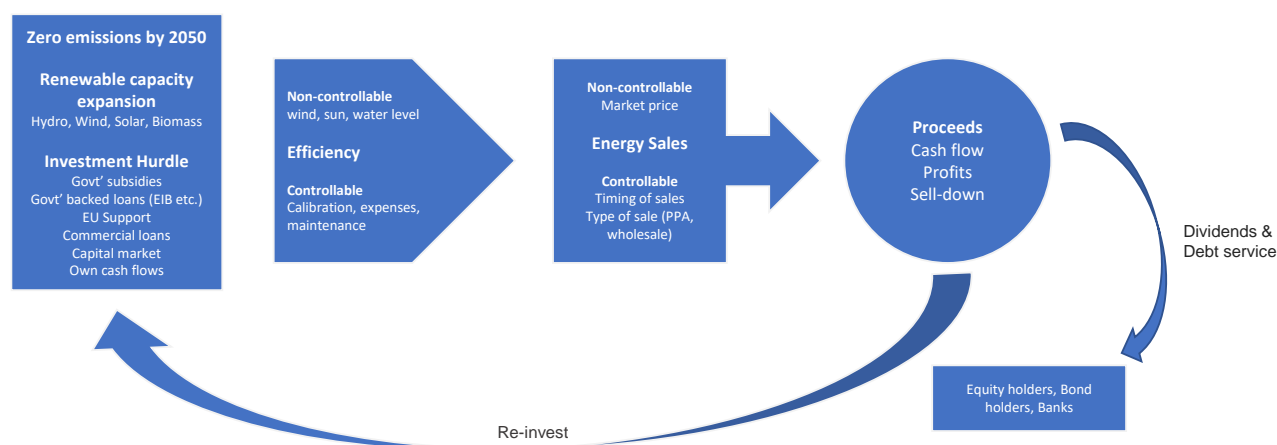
Zero emissions by 2050

Renewable capacity expansion
Hydro, Wind, Solar, Biomass

Investment Hurdle
Govt' subsidies
Govt' backed loans (EIB etc.)
EU Support
Commercial loans
Capital market
Own cash flows

Non-controllable
wind, sun, water level

Efficiency

Controllable
Calibration, expenses, maintenance

Non-controllable
Market price

Energy Sales

Controllable
Timing of sales
Type of sale (PPA, wholesale)

Proceeds
Cash flow
Profits
Sell-down

Dividends & Debt service

Equity holders, Bond holders, Banks

Re-invest